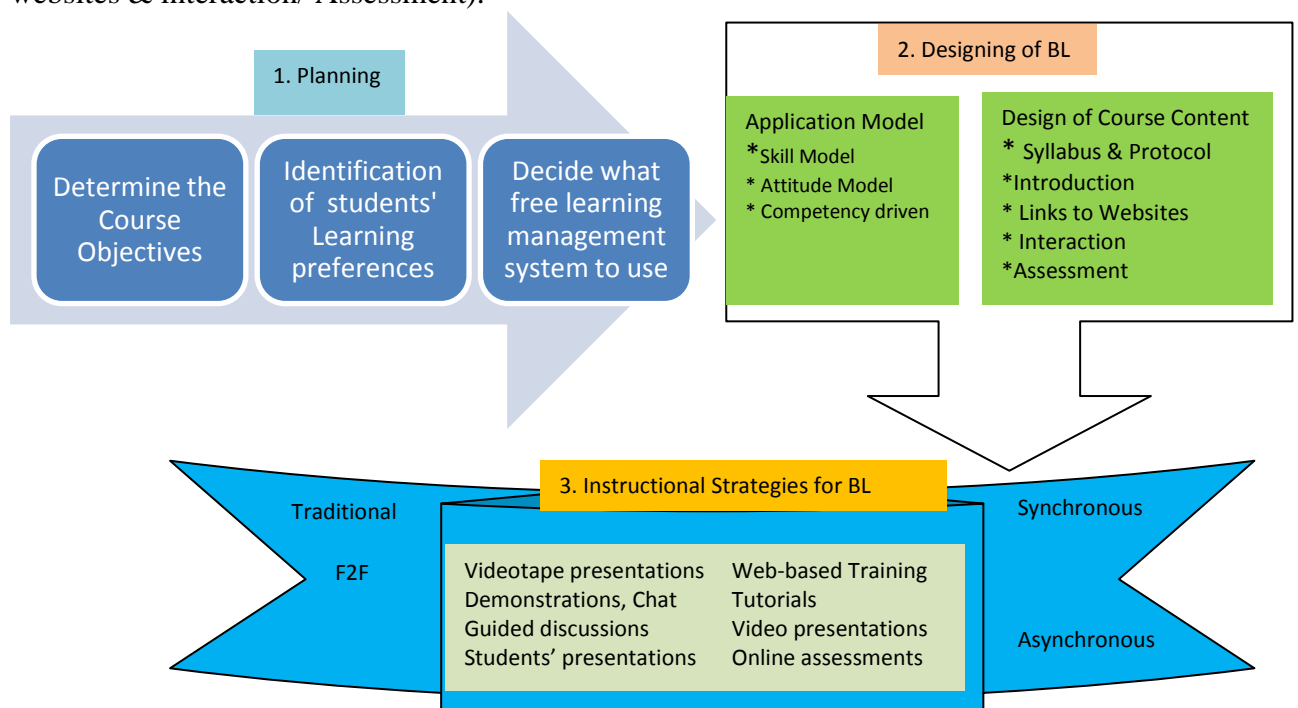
websites & interaction/ Assessment).

1. Planning

Determine the Course Objectives

Identification of students' Learning preferences

Decide what free learning management system to use

2. Designing of BL

Application Model
*Skill Model
* Attitude Model
* Competency driven

Design of Course Content
* Syllabus & Protocol
*Introduction
* Links to Websites
* Interaction
*Assessment

3. Instructional Strategies for BL

Traditional

F2F

Videotape presentations
Demonstrations, Chat
Guided discussions
Students' presentations

Web-based Training
Tutorials
Video presentations
Online assessments

Synchronous

Asynchronous